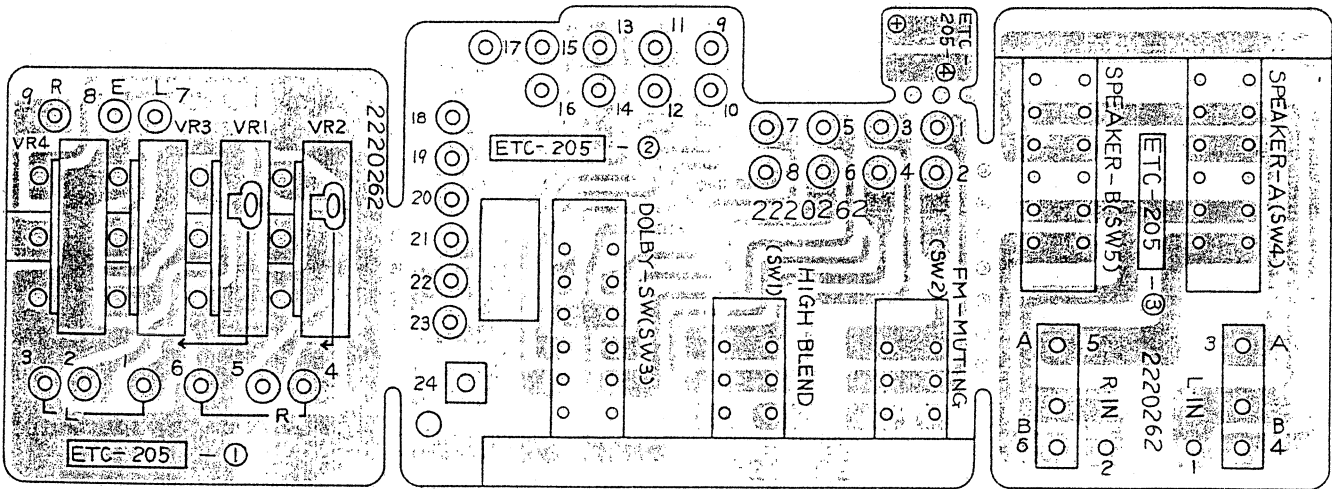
9 R 8 E L 7
VR4 VR3 VR1 VR2
2220262
9 2 6 5 4
L R
ETC-205 -①

17 15 13 11 9
16 14 12 10
18
19
20
21
22
23
24
ETC-205 -②
7 5 3 1
8 6 4 2
2220262
DOLBY-SW(SW3)
HIGH-BLEND (SW1)
FM-MUTING (SW2)
ETC 205 ⊕

SPEAKER-B(SW5)
SPEAKER-A(SW4)
ETC-205 -③
2220262
A 5
B 6
R IN 2
L IN 1
3 A
B 4